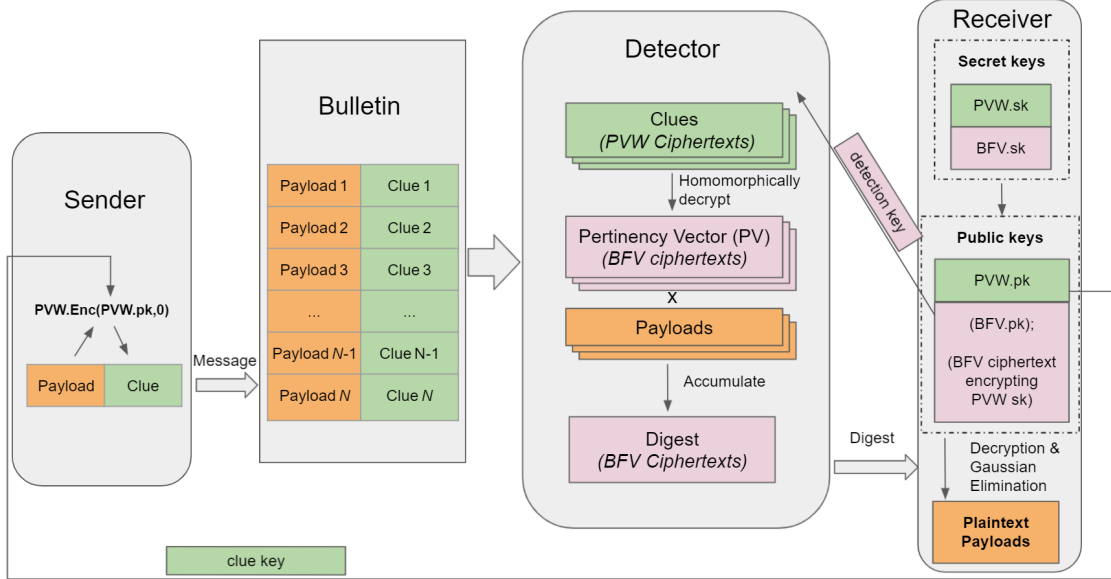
Sender

PVW.Enc(PVW.pk,0)

Payload
Clue

Message

Bulletin

| Payload 1 | Clue 1 |
|---|---|
| Payload 2 | Clue 2 |
| Payload 3 | Clue 3 |
| ... | ... |
| Payload *N*-1 | Clue N-1 |
| Payload *N* | Clue *N* |

Detector

Clues
*(PVW Ciphertexts)*

Homomorphically decrypt

Pertinency Vector (PV)
*(BFV ciphertexts)*

x

Payloads

Accumulate

Digest
*(BFV Ciphertexts)*

detection key

Digest

Receiver

Secret keys
PVW.sk
BFV.sk

Public keys
PVW.pk
(BFV.pk);
(BFV ciphertext encrypting PVW sk)

Decryption & Gaussian Elimination

Plaintext Payloads

clue key